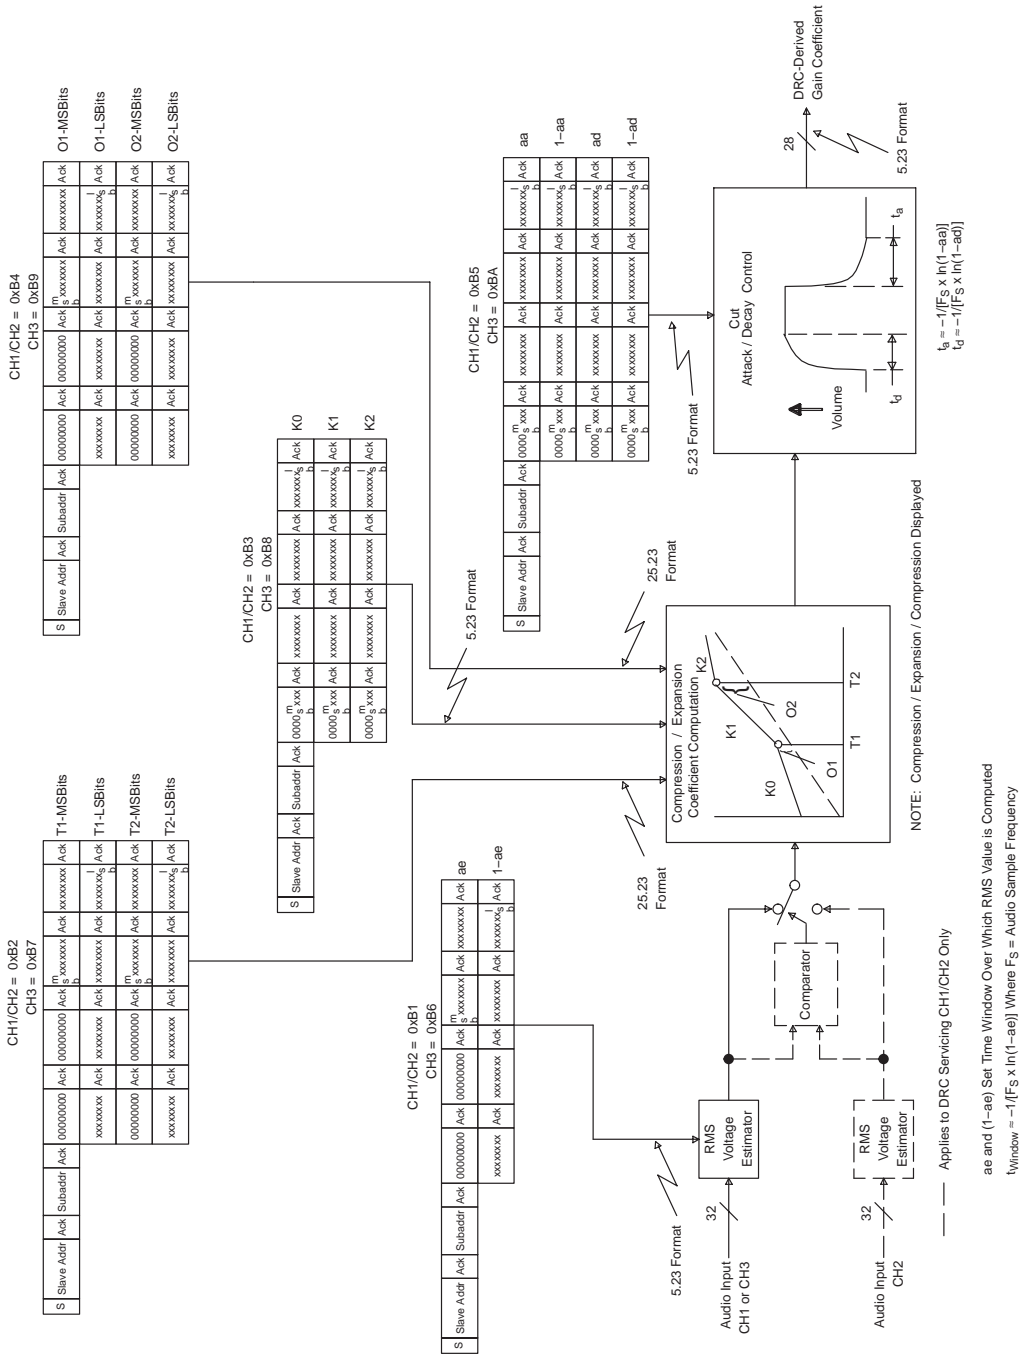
CH1/CH2 = 0xB4
CH3 = 0xB9

| S | Slave Addr | Ack | Subaddr | Ack | 00000000 | Ack | 00000000 | Ack | $^{m}_{s}$ xxxxxxx Ack | xxxxxxxx | Ack | xxxxxxx$^{l}_{s}$ | Ack | O1-MSBits |
|---|---|---|---|---|---|---|---|---|---|---|---|---|---|---|
| | | | | | xxxxxxxx | Ack | xxxxxxxx | Ack | xxxxxxxx Ack | xxxxxxxx | Ack | xxxxxxx$^{l}_{s}$ | Ack | O1-LSBits |
| | | | | | 00000000 | Ack | 00000000 | Ack | $^{m}_{s}$ xxxxxxx Ack | xxxxxxxx | Ack | xxxxxxxx | Ack | O2-MSBits |
| | | | | | xxxxxxxx | Ack | xxxxxxxx | Ack | xxxxxxxx Ack | xxxxxxxx | Ack | xxxxxxx$^{l}_{s}$ | Ack | O2-LSBits |

DRC-Derived Gain Coefficient
28
5.23 Format

CH1/CH2 = 0xB5
CH3 = 0xBA

| S | Slave Addr | Ack | Subaddr | Ack | 0000$^{m}_{s}$xxx | Ack | xxxxxxxx | Ack | xxxxxxxx | Ack | xxxxxxxx | Ack | xxxxxxx$^{l}_{s}$ | Ack | aa |
|---|---|---|---|---|---|---|---|---|---|---|---|---|---|---|---|
| | | | | | 0000$^{m}_{s}$xxx | Ack | xxxxxxxx | Ack | xxxxxxxx | Ack | xxxxxxxx | Ack | xxxxxxx$^{l}_{s}$ | Ack | 1−aa |
| | | | | | 0000$^{m}_{s}$xxx | Ack | xxxxxxxx | Ack | xxxxxxxx | Ack | xxxxxxxx | Ack | xxxxxxx$^{l}_{s}$ | Ack | ad |
| | | | | | 0000$^{m}_{s}$xxx | Ack | xxxxxxxx | Ack | xxxxxxxx | Ack | xxxxxxxx | Ack | xxxxxxx$^{l}_{s}$ | Ack | 1−ad |

Cut
Attack / Decay Control
Volume
$t_d$
$t_a$
$t_a = -1/[F_S \times ln(1-aa)]$
$t_d = -1/[F_S \times ln(1-ad)]$
5.23 Format

CH1/CH2 = 0xB3
CH3 = 0xB8

| S | Slave Addr | Ack | Subaddr | Ack | 0000$^{m}_{s}$xxx | Ack | xxxxxxxx | Ack | xxxxxxxx | Ack | xxxxxxx$^{l}_{s}$ | Ack | K0 |
|---|---|---|---|---|---|---|---|---|---|---|---|---|---|
| | | | | | 0000$^{m}_{s}$xxx | Ack | xxxxxxxx | Ack | xxxxxxxx | Ack | xxxxxxx$^{l}_{s}$ | Ack | K1 |
| | | | | | 0000$^{m}_{s}$xxx | Ack | xxxxxxxx | Ack | xxxxxxxx | Ack | xxxxxxx$^{l}_{s}$ | Ack | K2 |

5.23 Format
25.23 Format
Compression / Expansion Coefficient Computation
K0 K1 K2 O1 O2 T1 T2
NOTE: Compression / Expansion / Compression Displayed

CH1/CH2 = 0xB2
CH3 = 0xB7

| S | Slave Addr | Ack | Subaddr | Ack | 00000000 | Ack | 00000000 | Ack | $^{m}_{s}$ xxxxxxx Ack | xxxxxxxx | Ack | xxxxxxxx | Ack | T1-MSBits |
|---|---|---|---|---|---|---|---|---|---|---|---|---|---|---|
| | | | | | xxxxxxxx | Ack | xxxxxxxx | Ack | xxxxxxxx Ack | xxxxxxxx | Ack | xxxxxxx$^{l}_{s}$ | Ack | T1-LSBits |
| | | | | | 00000000 | Ack | 00000000 | Ack | $^{m}_{s}$ xxxxxxx Ack | xxxxxxxx | Ack | xxxxxxxx | Ack | T2-MSBits |
| | | | | | xxxxxxxx | Ack | xxxxxxxx | Ack | xxxxxxxx Ack | xxxxxxxx | Ack | xxxxxxx$^{l}_{s}$ | Ack | T2-LSBits |

CH1/CH2 = 0xB1
CH3 = 0xB6

| S | Slave Addr | Ack | Subaddr | Ack | 00000000 | Ack | 00000000 | Ack | $^{m}_{s}$ xxxxxxx | Ack | xxxxxxxx | Ack | xxxxxxxx | Ack | ae |
|---|---|---|---|---|---|---|---|---|---|---|---|---|---|---|---|
| | | | | | xxxxxxxx | Ack | xxxxxxxx | Ack | xxxxxxxx | Ack | xxxxxxxx | Ack | xxxxxxx$^{l}_{s}$ | Ack | 1−ae |

25.23 Format
5.23 Format
RMS Voltage Estimator
Comparator
RMS Voltage Estimator
32
32
Audio Input CH1 or CH3
Audio Input CH2

Applies to DRC Servicing CH1/CH2 Only

ae and (1−ae) Set Time Window Over Which RMS Value is Computed
$t_{Window} = -1/[F_S \times ln(1-ae)]$ Where $F_S$ = Audio Sample Frequency